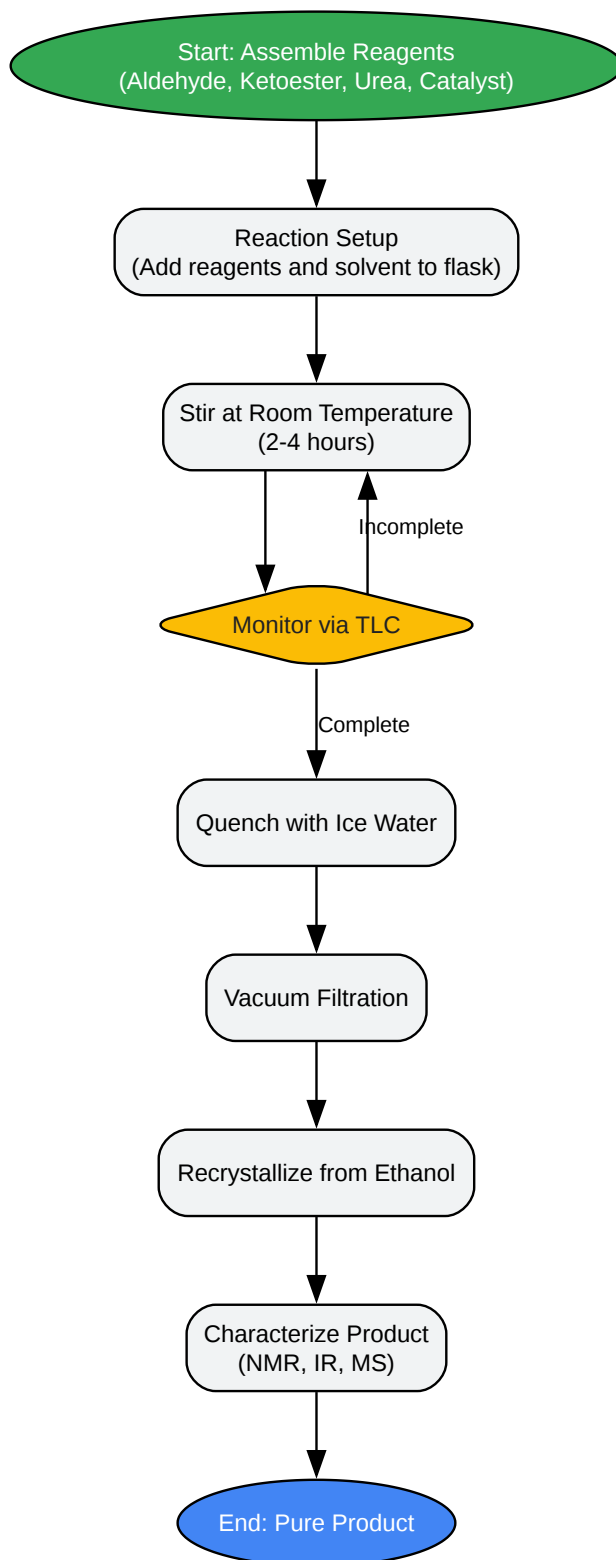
Start: Assemble Reagents
(Aldehyde, Ketoester, Urea, Catalyst)

Reaction Setup
(Add reagents and solvent to flask)

Stir at Room Temperature
(2-4 hours)

Incomplete

Monitor via TLC

Complete

Quench with Ice Water

Vacuum Filtration

Recrystallize from Ethanol

Characterize Product
(NMR, IR, MS)

End: Pure Product